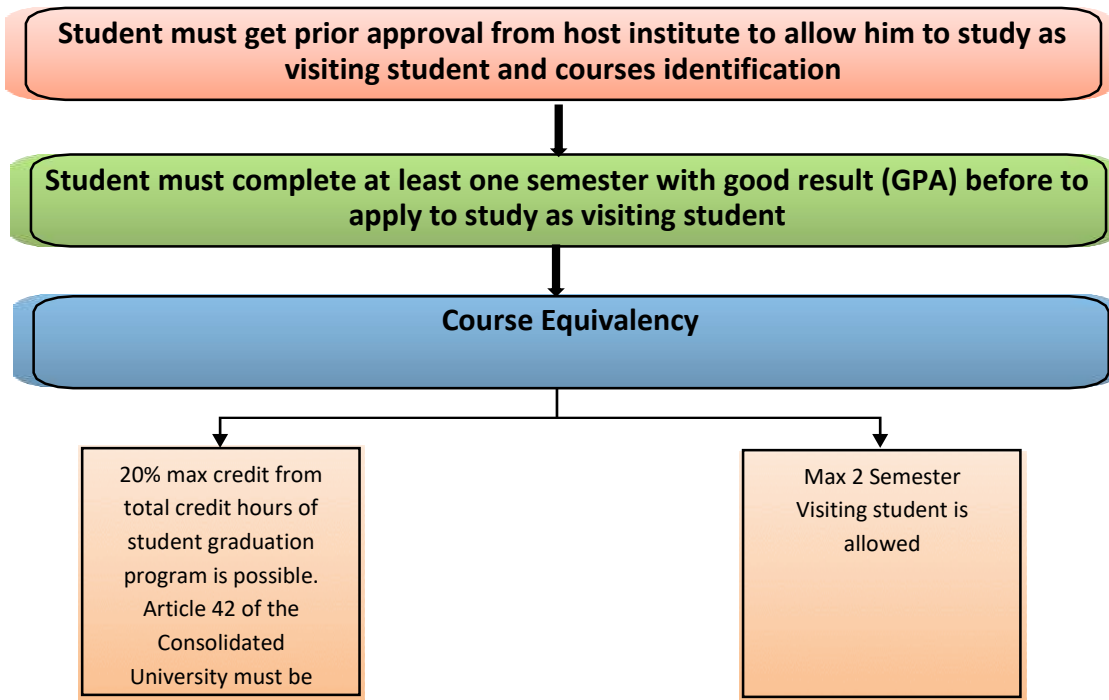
Student must get prior approval from host institute to allow him to study as visiting student and courses identification

Student must complete at least one semester with good result (GPA) before to apply to study as visiting student

Course Equivalency

20% max credit from total credit hours of student graduation program is possible. Article 42 of the Consolidated University must be

Max 2 Semester Visiting student is allowed